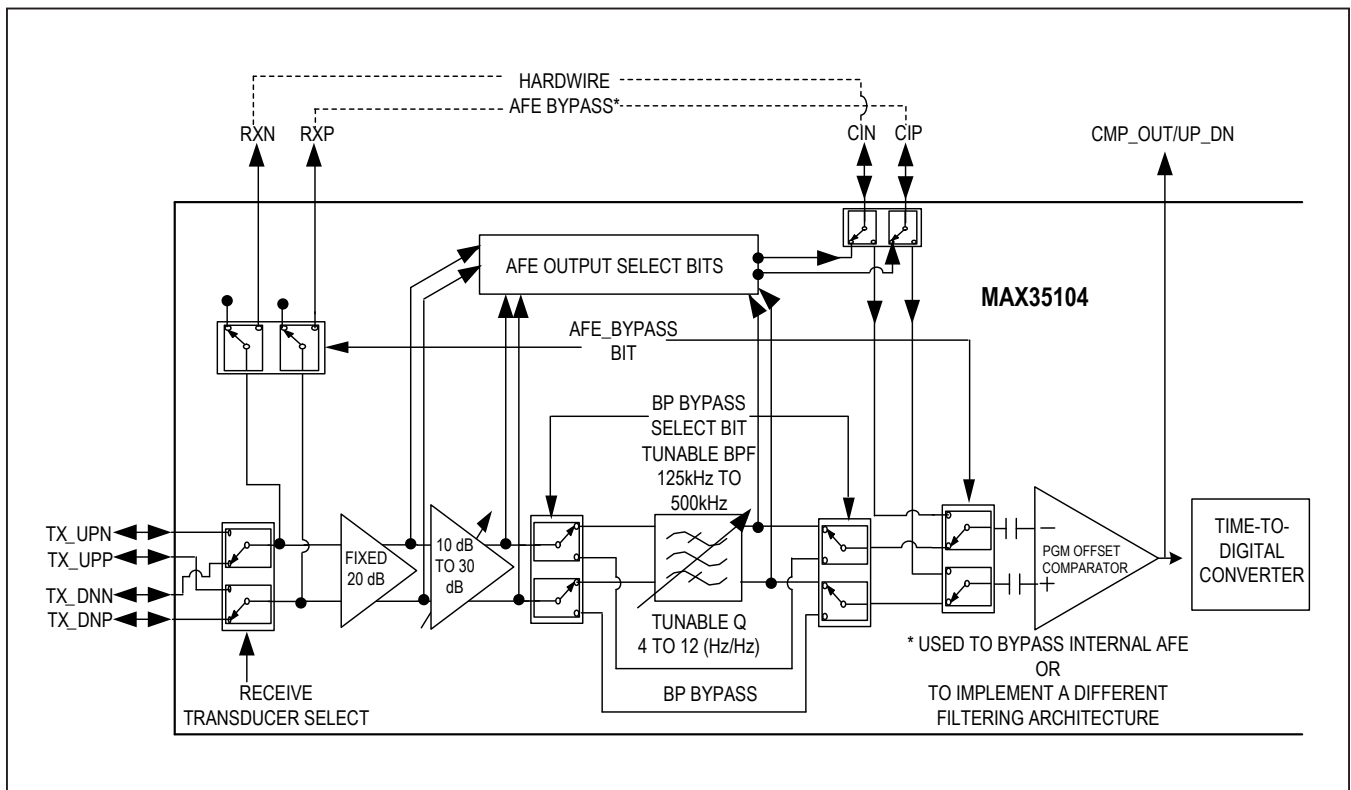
HARDWIRE
AFE BYPASS*
RXN RXP
CIN CIP
CMP_OUT/UP_DN
AFE OUTPUT SELECT BITS
MAX35104
AFE_BYPASS BIT
BP BYPASS SELECT BIT
TUNABLE BPF 125kHz TO 500kHz
TX_UPN
TX_UPP
TX_DNN
TX_DNP
FIXED 20 dB
10 dB TO 30 dB
PGM OFFSET COMPARATOR
TIME-TO-DIGITAL CONVERTER
TUNABLE Q 4 TO 12 (Hz/Hz)
BP BYPASS
RECEIVE TRANSDUCER SELECT
* USED TO BYPASS INTERNAL AFE OR TO IMPLEMENT A DIFFERENT FILTERING ARCHITECTURE